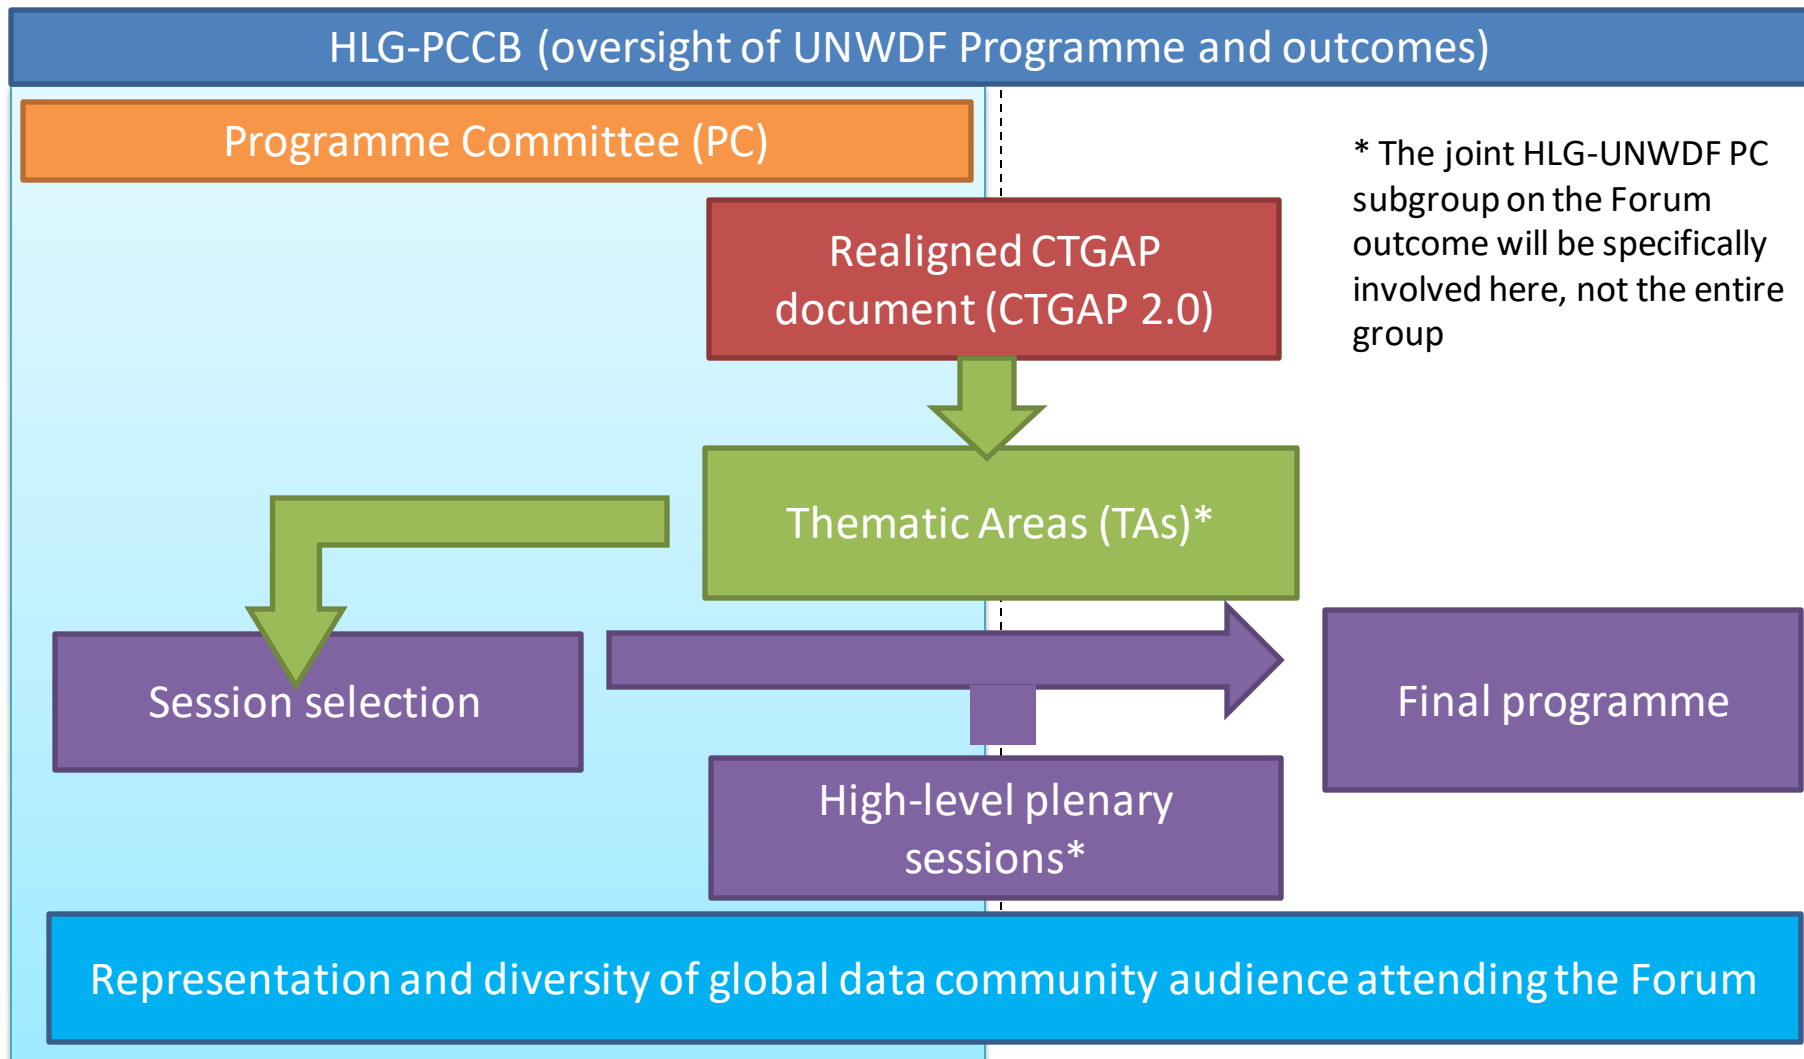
HLG-PCCB (oversight of UNWDF Programme and outcomes)

Programme Committee (PC)

* The joint HLG-UNWDF PC subgroup on the Forum outcome will be specifically involved here, not the entire group

Realigned CTGAP document (CTGAP 2.0)

Thematic Areas (TAs)*

Session selection

Final programme

High-level plenary sessions*

Representation and diversity of global data community audience attending the Forum